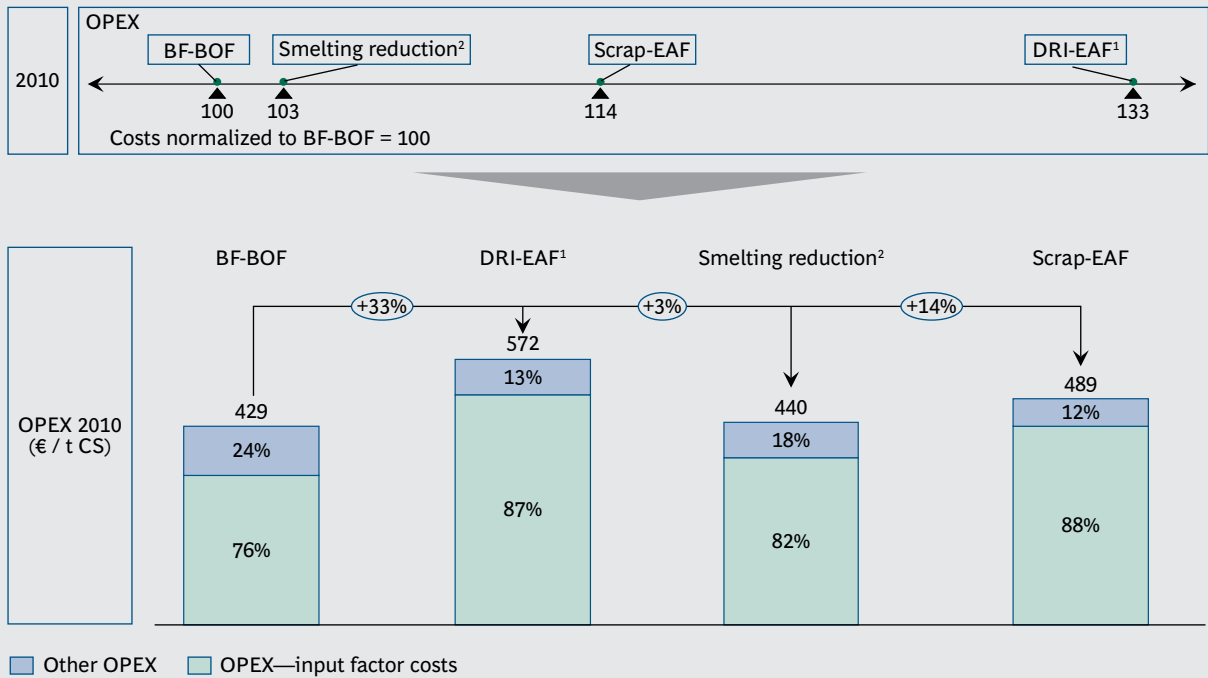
2010

OPEX

BF-BOF

Smelting reduction²

Scrap-EAF

DRI-EAF¹

100

103

114

133

Costs normalized to BF-BOF = 100

OPEX 2010 (€ / t CS)

BF-BOF

DRI-EAF¹

Smelting reduction²

Scrap-EAF

+33%

+3%

+14%

429

24%

76%

572

13%

87%

440

18%

82%

489

12%

88%

Other OPEX

OPEX—input factor costs